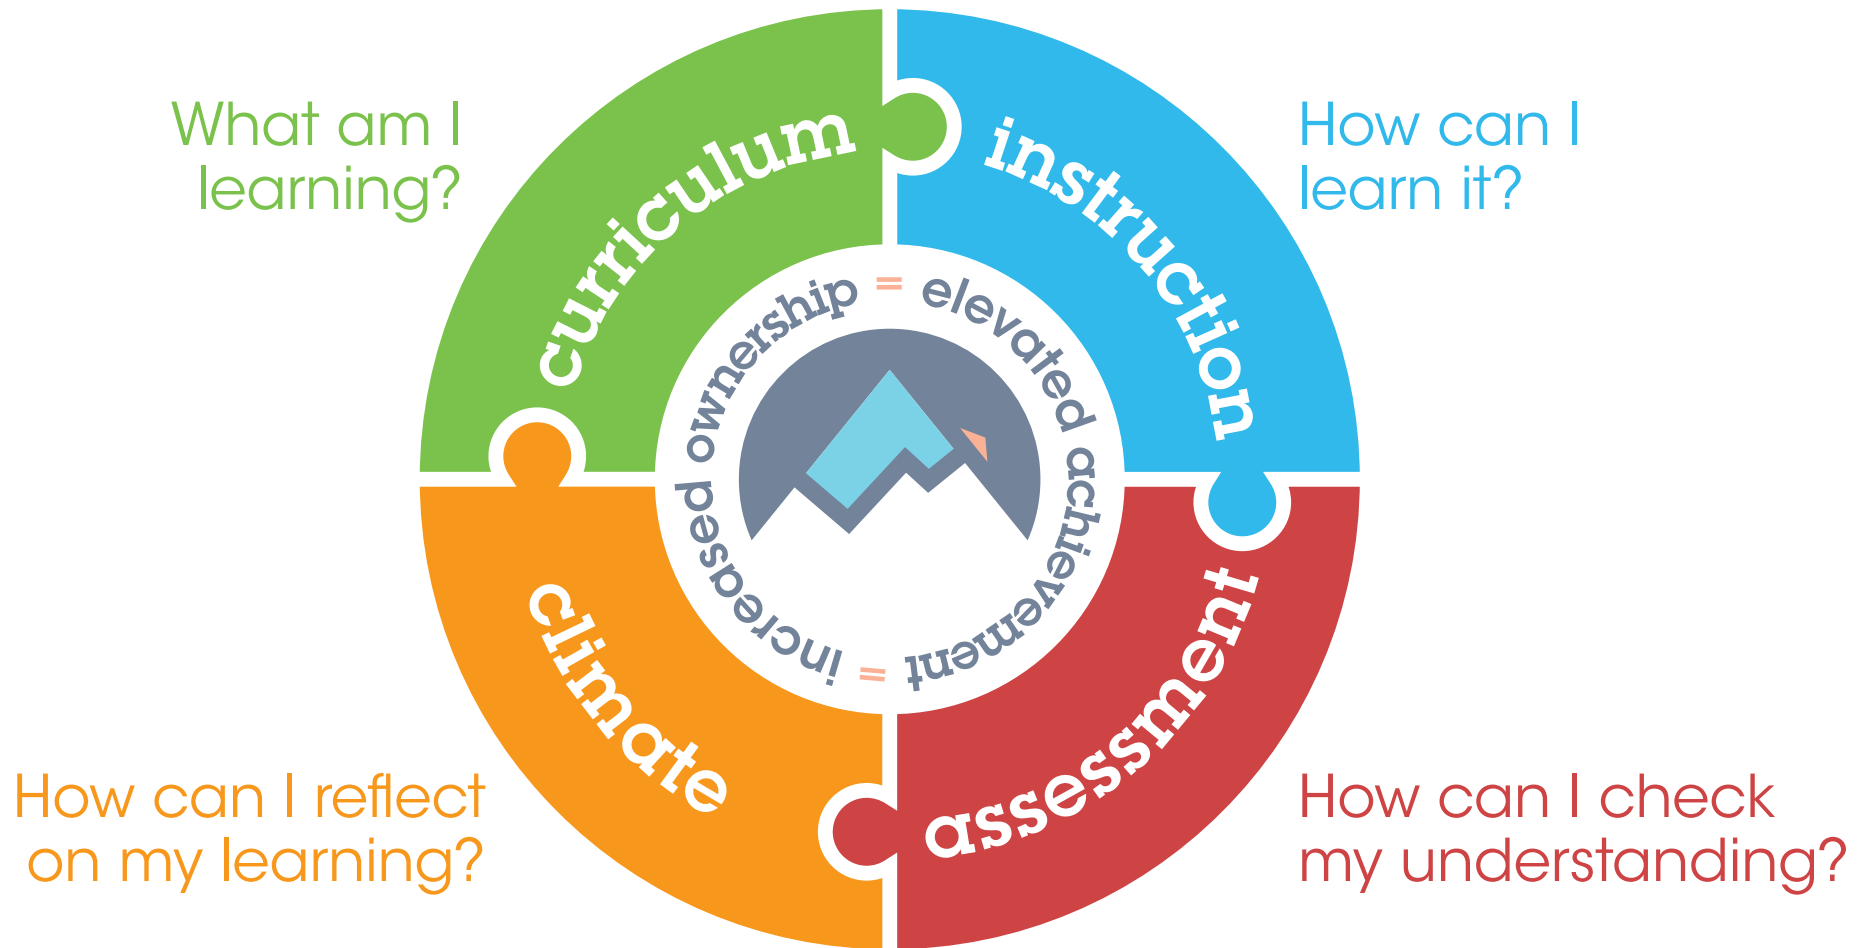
What am I learning?

curriculum

instruction

How can I learn it?

increased ownership = elevated achievement =

climate

assessment

How can I reflect on my learning?

How can I check my understanding?